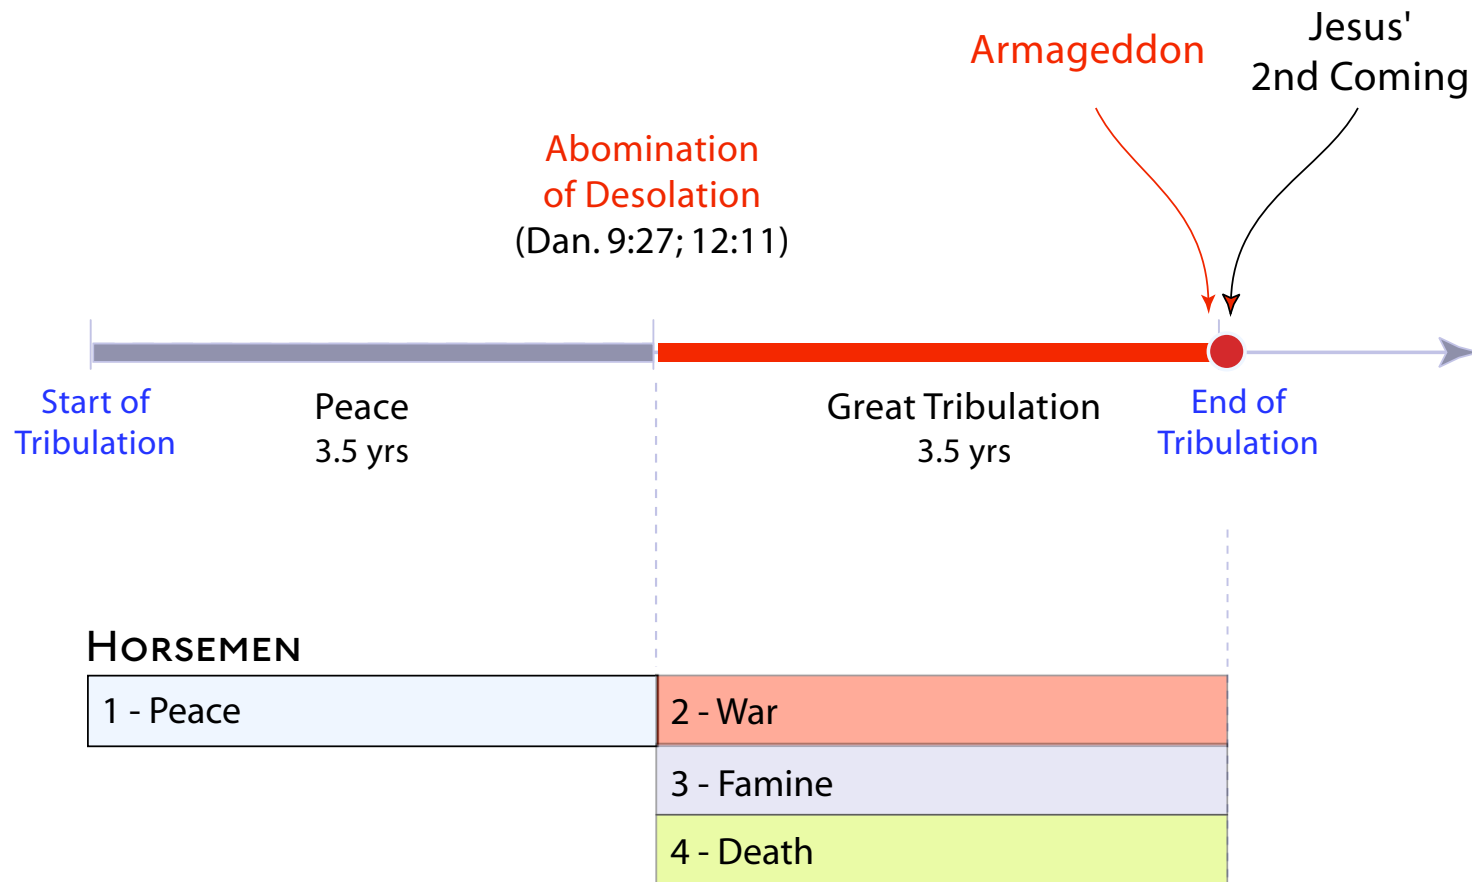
Armageddon

Jesus' 2nd Coming

Abomination of Desolation (Dan. 9:27; 12:11)

Start of Tribulation

Peace 3.5 yrs

Great Tribulation 3.5 yrs

End of Tribulation

HORSEMEN

| 1 - Peace | 2 - War |
|---|---|
| | 3 - Famine |
| | 4 - Death |